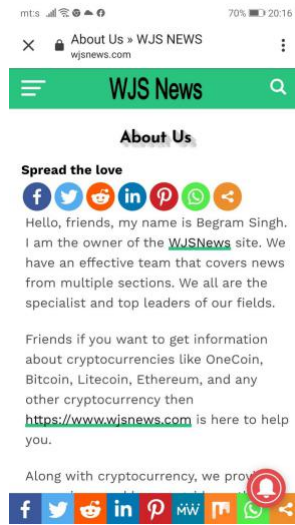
mts 70% 20:16

About Us » WJS NEWS
wjsnews.com

WJS News

About Us

Spread the love

Hello, friends, my name is Begram Singh. I am the owner of the WJSNews site. We have an effective team that covers news from multiple sections. We all are the specialist and top leaders of our fields.

Friends if you want to get information about cryptocurrencies like OneCoin, Bitcoin, Litecoin, Ethereum, and any other cryptocurrency then https://www.wjsnews.com is here to help you.

Along with cryptocurrency, we prov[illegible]

f in MW